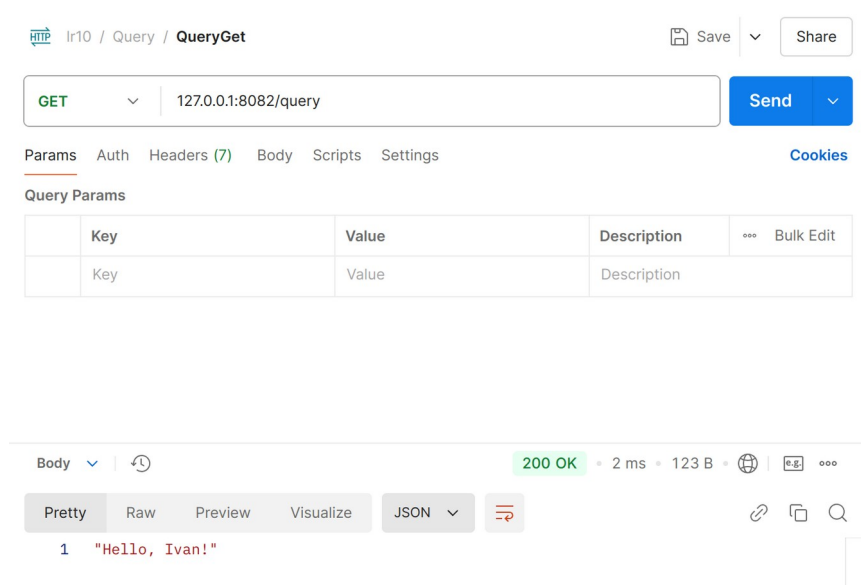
HTTP lr10 / Query / QueryGet

Save Share

GET 127.0.0.1:8082/query

Send

Params Auth Headers (7) Body Scripts Settings Cookies

Query Params

| | Key | Value | Description | Bulk Edit |
|---|---|---|---|---|
| | Key | Value | Description | |

Body

200 OK • 2 ms • 123 B •

e.g.

Pretty Raw Preview Visualize JSON

1 "Hello, Ivan!"